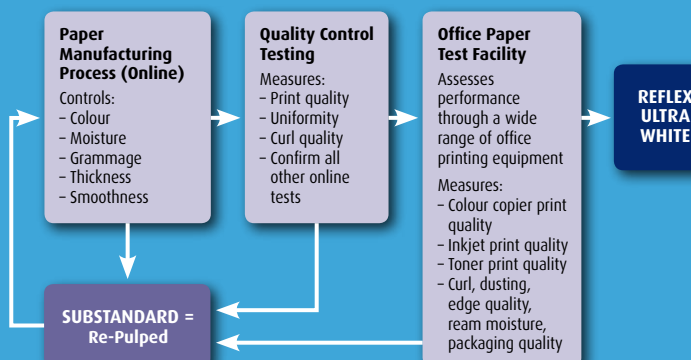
Paper Manufacturing Process (Online)

Controls:
– Colour
– Moisture
– Grammage
– Thickness
– Smoothness

Quality Control Testing

Measures:
– Print quality
– Uniformity
– Curl quality
– Confirm all other online tests

Office Paper Test Facility

Assesses performance through a wide range of office printing equipment

Measures:
– Colour copier print quality
– Inkjet print quality
– Toner print quality
– Curl, dusting, edge quality, ream moisture, packaging quality

REFLEX ULTRA WHITE

SUBSTANDARD = Re-Pulped